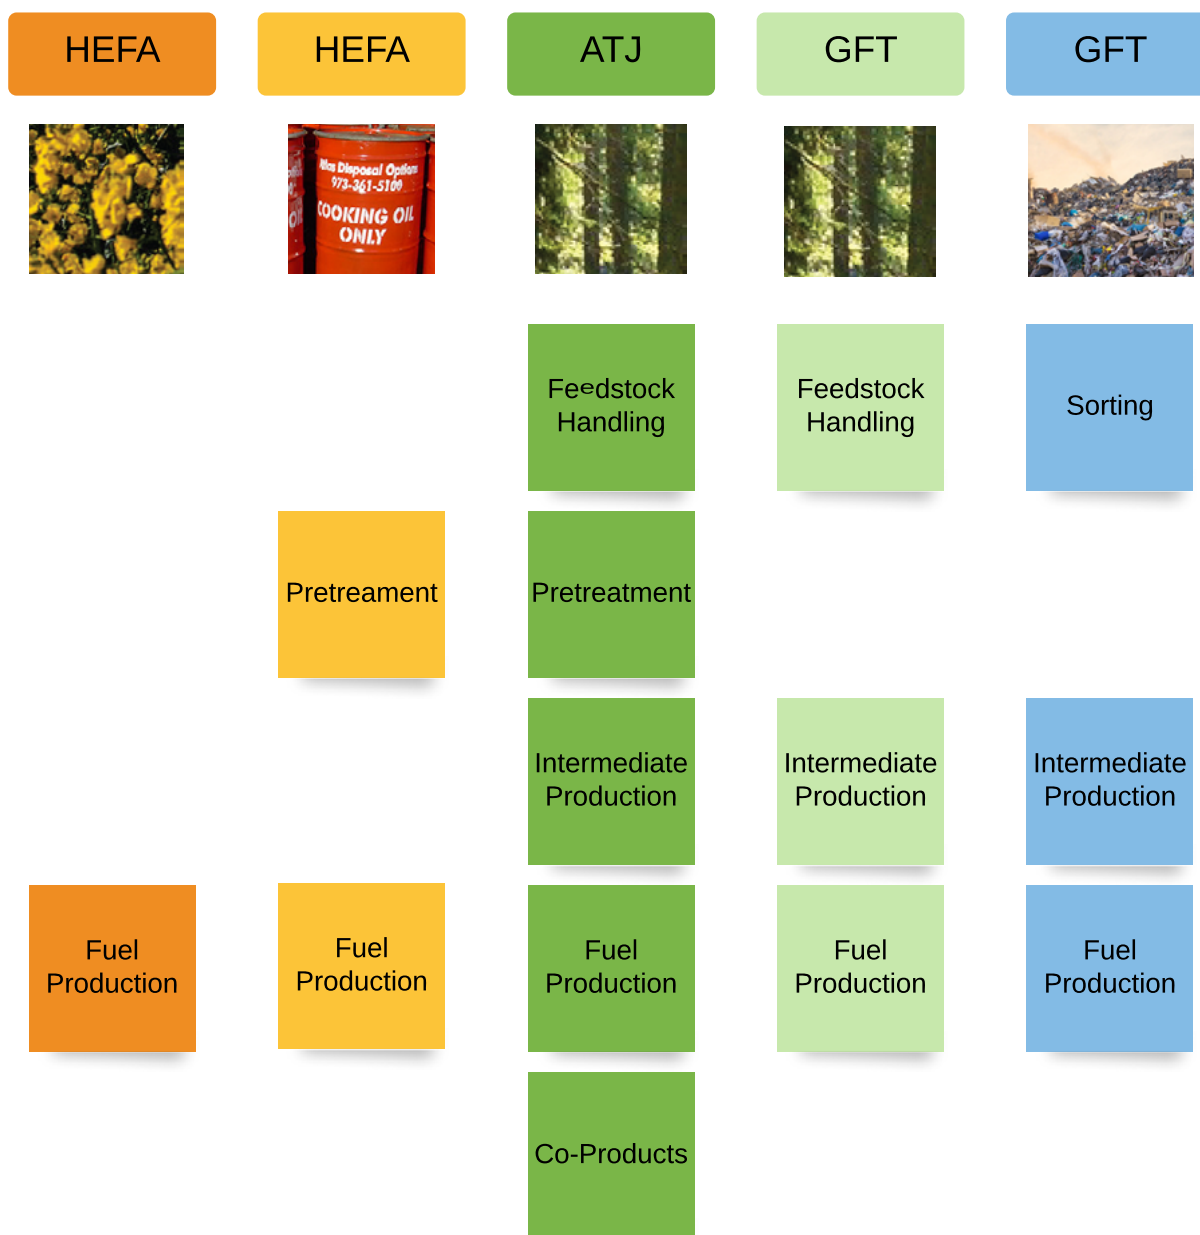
HEFA

HEFA

ATJ

GFT

GFT

Atlas Disposal Options
973-361-5100
COOKING OIL
ONLY

Feedstock Handling

Feedstock Handling

Sorting

Pretreament

Pretreatment

Intermediate Production

Intermediate Production

Intermediate Production

Fuel Production

Fuel Production

Fuel Production

Fuel Production

Fuel Production

Co-Products